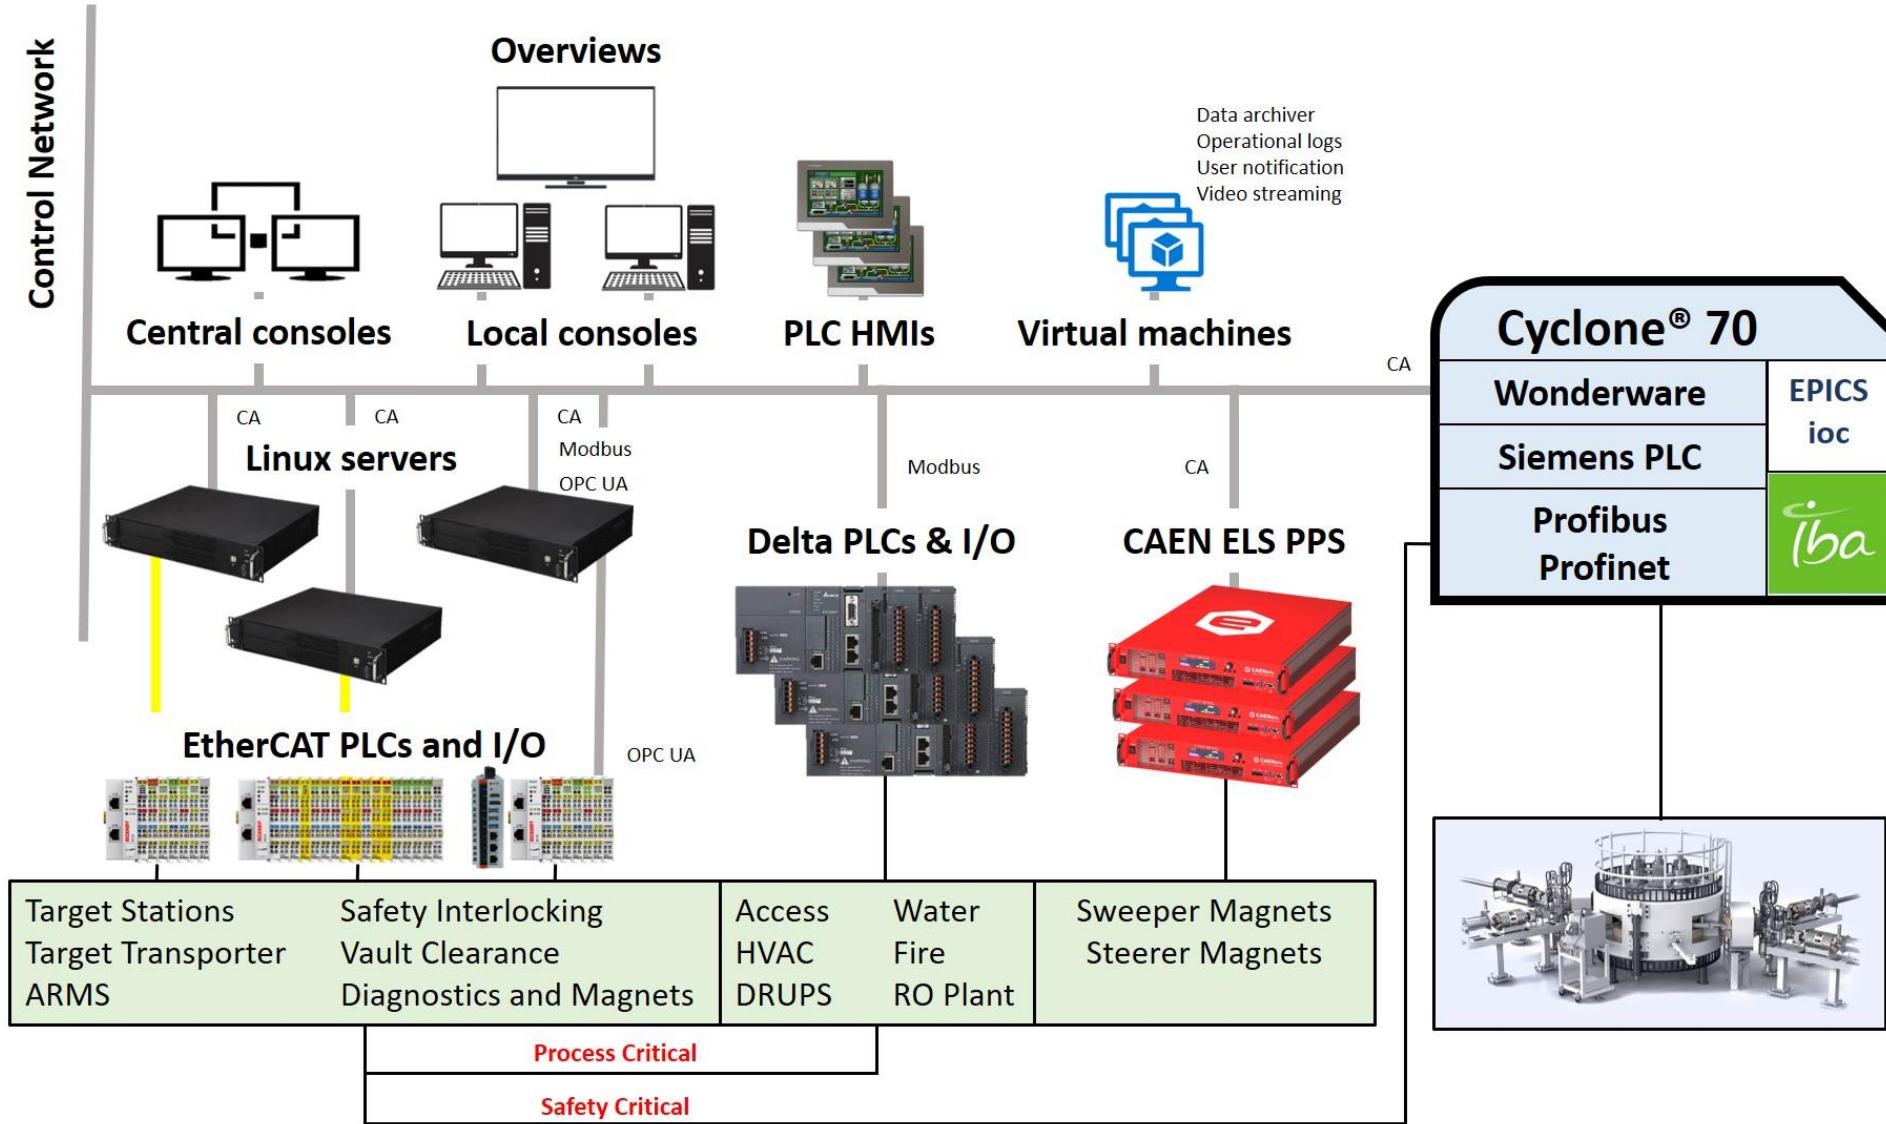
Control Network

Overviews

Data archiver
Operational logs
User notification
Video streaming

Central consoles

Local consoles

PLC HMIs

Virtual machines

CA

Cyclone® 70

Wonderware

EPICS ioc

Siemens PLC

Profibus Profinet

iba

CA

CA

CA

Modbus

OPC UA

Linux servers

Modbus

CA

Delta PLCs & I/O

CAEN ELS PPS

EtherCAT PLCs and I/O

OPC UA

| Target Stations<br>Target Transporter<br>ARMS | Safety Interlocking<br>Vault Clearance<br>Diagnostics and Magnets | Access<br>HVAC<br>DRUPS | Water<br>Fire<br>RO Plant | Sweeper Magnets<br>Steerer Magnets |
|---|---|---|---|---|

Process Critical

Safety Critical